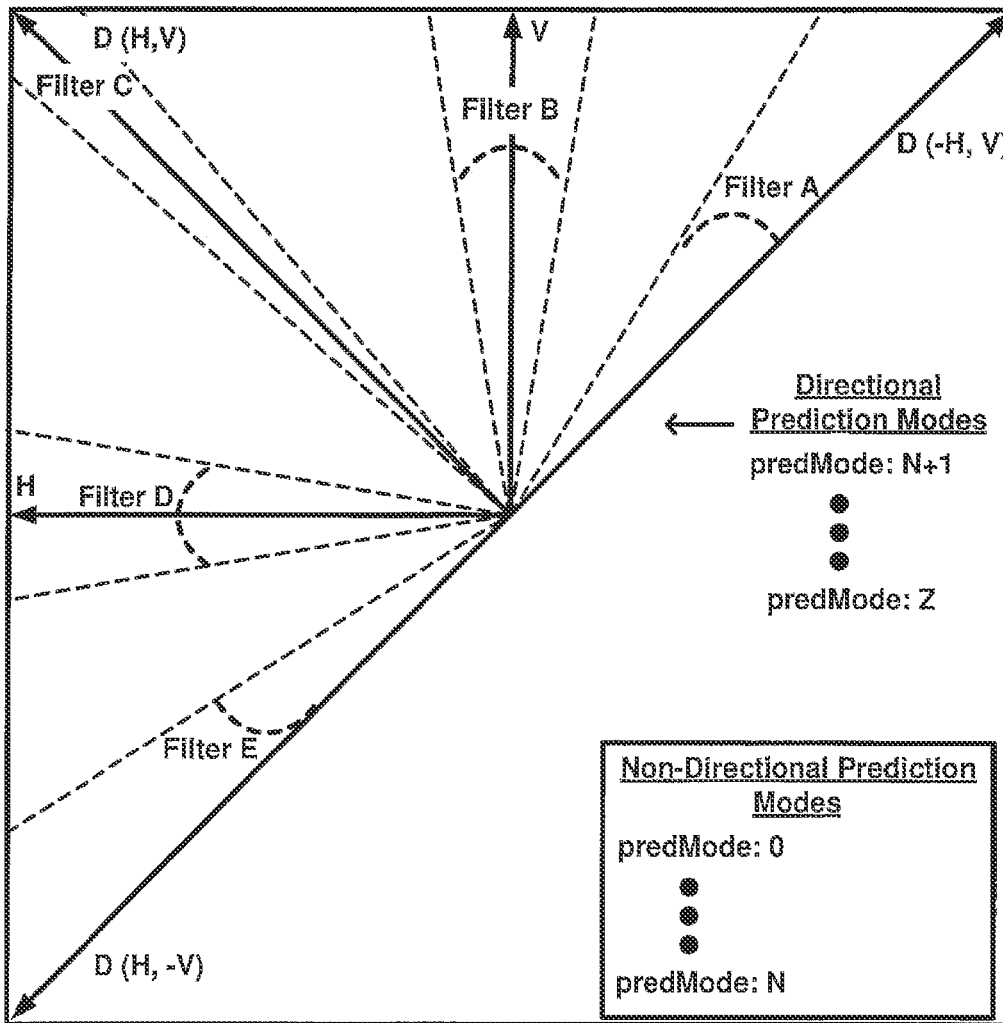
D (H,V)

Filter C

V

Filter B

D (-H, V)

Filter A

Directional Prediction Modes

predMode: N+1

predMode: Z

H

Filter D

Filter E

Non-Directional Prediction Modes

predMode: 0

predMode: N

D (H, -V)